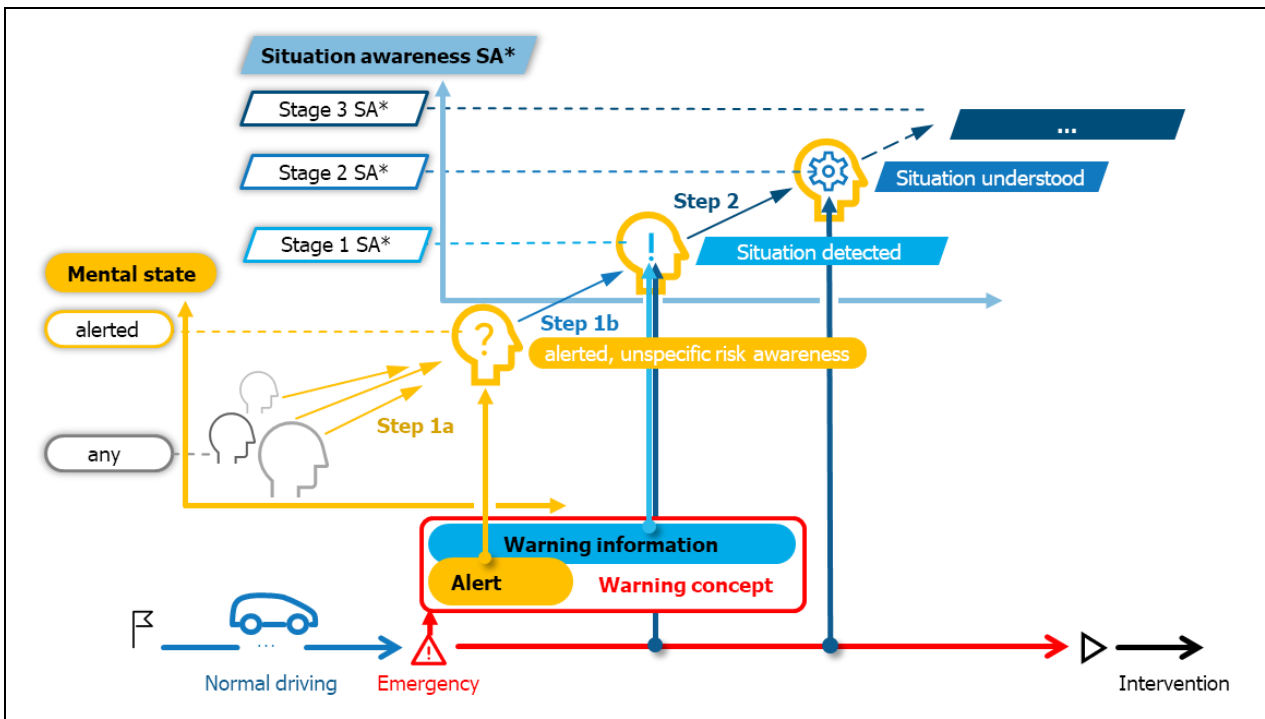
Situation awareness SA*

Stage 3 SA*

Stage 2 SA*

Stage 1 SA*

...

Situation understood

Step 2

Situation detected

Mental state

alerted

any

Step 1b

alerted, unspecific risk awareness

Step 1a

Warning information

Alert

Warning concept

...

Normal driving

Emergency

Intervention